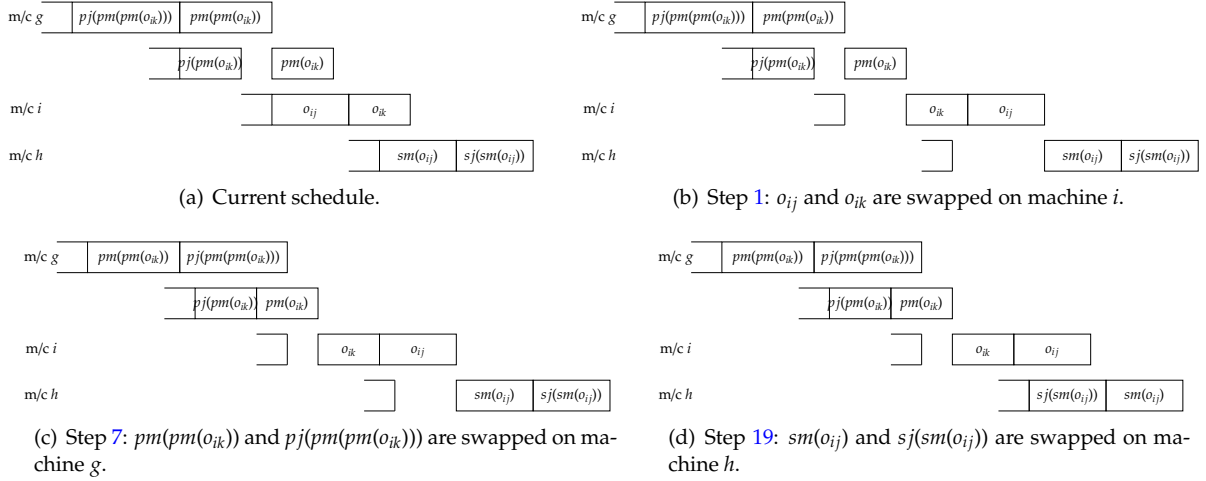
m/c $g$ $pj(pm(pm(o_{ik})))$ $pm(pm(o_{ik}))$

$pj(pm(o_{ik}))$ $pm(o_{ik})$

m/c $i$ $o_{ij}$ $o_{ik}$

m/c $h$ $sm(o_{ij})$ $sj(sm(o_{ij}))$

(a) Current schedule.

m/c $g$ $pj(pm(pm(o_{ik})))$ $pm(pm(o_{ik}))$

$pj(pm(o_{ik}))$ $pm(o_{ik})$

m/c $i$ $o_{ik}$ $o_{ij}$

m/c $h$ $sm(o_{ij})$ $sj(sm(o_{ij}))$

(b) Step 1: $o_{ij}$ and $o_{ik}$ are swapped on machine $i$.

m/c $g$ $pm(pm(o_{ik}))$ $pj(pm(pm(o_{ik})))$

$pj(pm(o_{ik}))$ $pm(o_{ik})$

m/c $i$ $o_{ik}$ $o_{ij}$

m/c $h$ $sm(o_{ij})$ $sj(sm(o_{ij}))$

(c) Step 7: $pm(pm(o_{ik}))$ and $pj(pm(pm(o_{ik})))$ are swapped on machine $g$.

m/c $g$ $pm(pm(o_{ik}))$ $pj(pm(pm(o_{ik})))$

$pj(pm(o_{ik}))$ $pm(o_{ik})$

m/c $i$ $o_{ik}$ $o_{ij}$

m/c $h$ $sj(sm(o_{ij}))$ $sm(o_{ij})$

(d) Step 19: $sm(o_{ij})$ and $sj(sm(o_{ij}))$ are swapped on machine $h$.